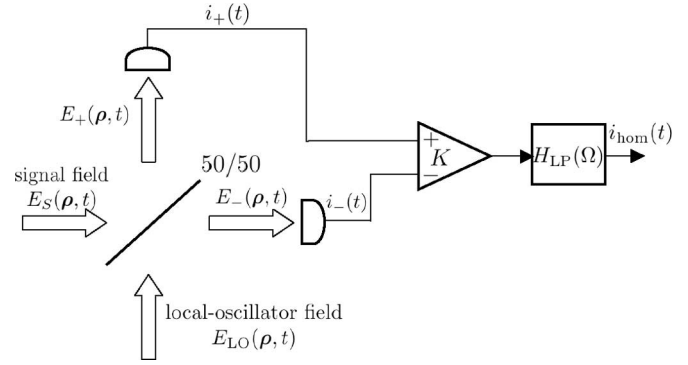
$i_+(t)$

$E_+(\boldsymbol{\rho}, t)$

signal field
$E_S(\boldsymbol{\rho}, t)$

50/50

$E_-(\boldsymbol{\rho}, t)$

$i_-(t)$

+
$K$
−

$H_{\mathrm{LP}}(\Omega)$

$i_{\mathrm{hom}}(t)$

local-oscillator field
$E_{\mathrm{LO}}(\boldsymbol{\rho}, t)$